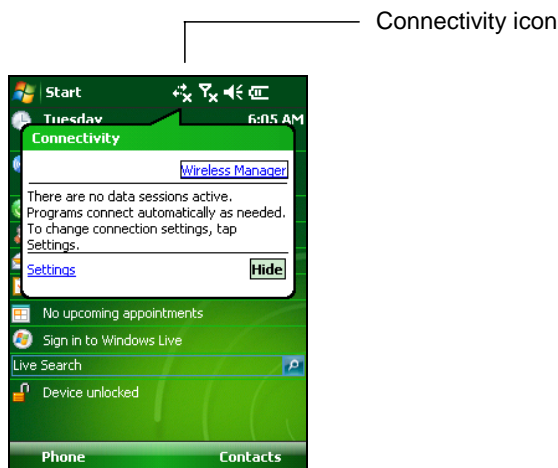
Connectivity icon

Start

Tuesday

6:05 AM

Connectivity

Wireless Manager

There are no data sessions active. Programs connect automatically as needed. To change connection settings, tap Settings.

Settings

Hide

No upcoming appointments

Sign in to Windows Live

Live Search

Device unlocked

Phone

Contacts